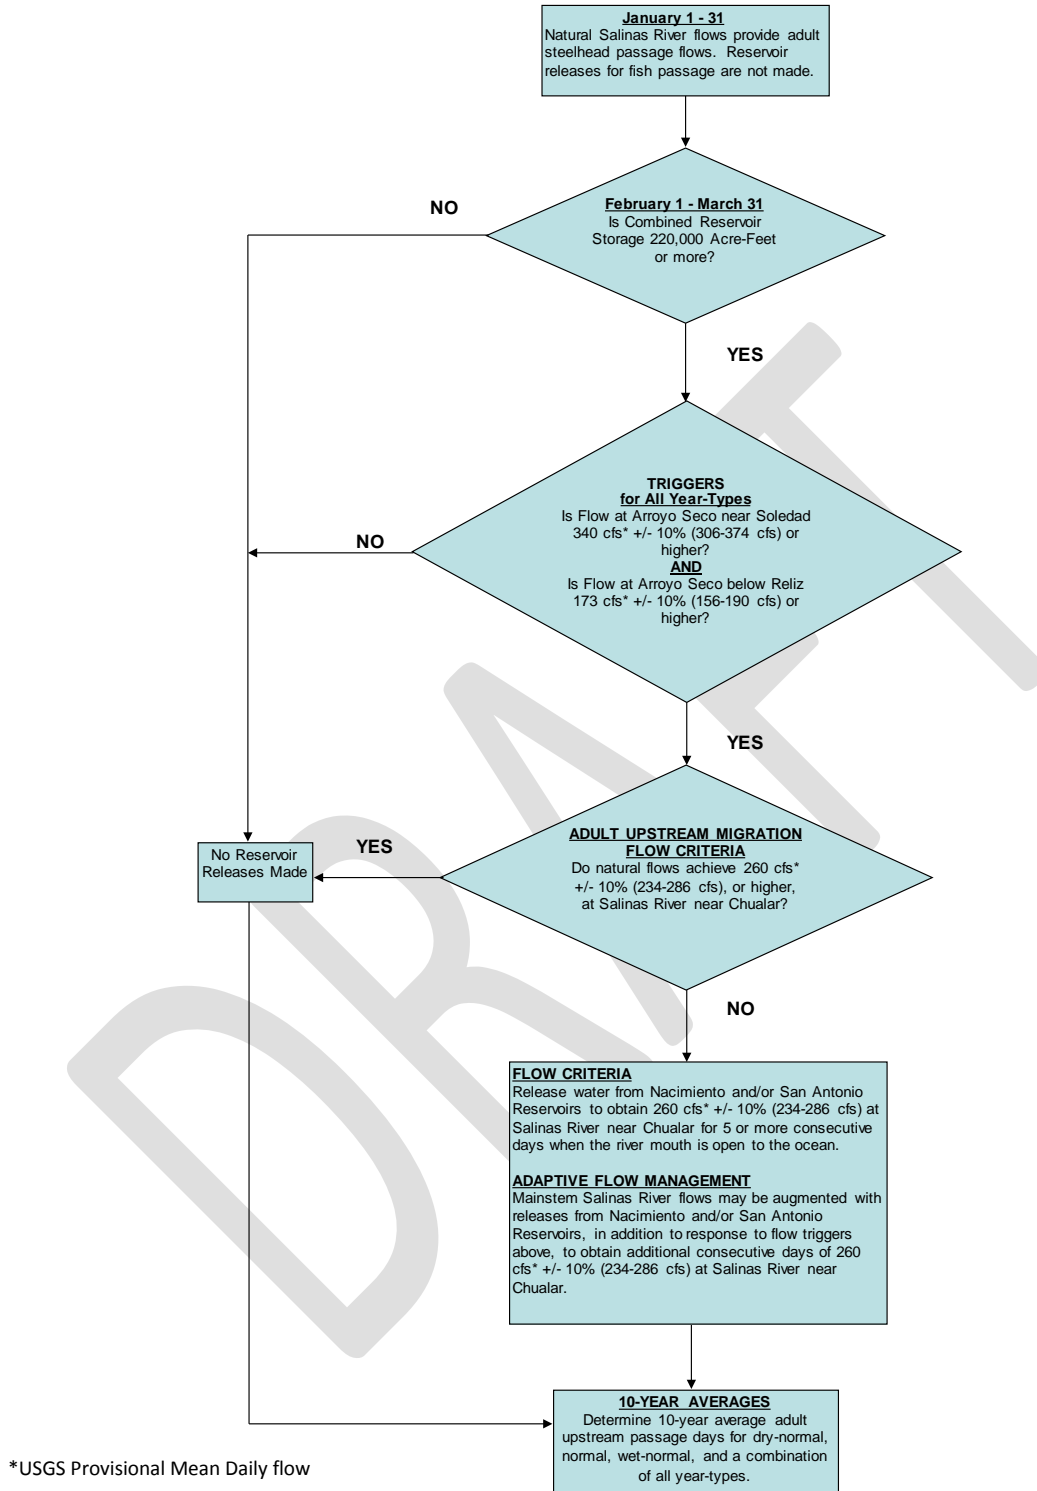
January 1 - 31
Natural Salinas River flows provide adult steelhead passage flows. Reservoir releases for fish passage are not made.

February 1 - March 31
Is Combined Reservoir Storage 220,000 Acre-Feet or more?

NO

YES

TRIGGERS
for All Year-Types
Is Flow at Arroyo Seco near Soledad 340 cfs* +/- 10% (306-374 cfs) or higher?
AND
Is Flow at Arroyo Seco below Reliz 173 cfs* +/- 10% (156-190 cfs) or higher?

NO

YES

ADULT UPSTREAM MIGRATION
FLOW CRITERIA
Do natural flows achieve 260 cfs* +/- 10% (234-286 cfs), or higher, at Salinas River near Chualar?

YES

No Reservoir Releases Made

NO

FLOW CRITERIA
Release water from Nacimiento and/or San Antonio Reservoirs to obtain 260 cfs* +/- 10% (234-286 cfs) at Salinas River near Chualar for 5 or more consecutive days when the river mouth is open to the ocean.

ADAPTIVE FLOW MANAGEMENT
Mainstem Salinas River flows may be augmented with releases from Nacimiento and/or San Antonio Reservoirs, in addition to response to flow triggers above, to obtain additional consecutive days of 260 cfs* +/- 10% (234-286 cfs) at Salinas River near Chualar.

10-YEAR AVERAGES
Determine 10-year average adult upstream passage days for dry-normal, normal, wet-normal, and a combination of all year-types.

*USGS Provisional Mean Daily flow

DRAFT